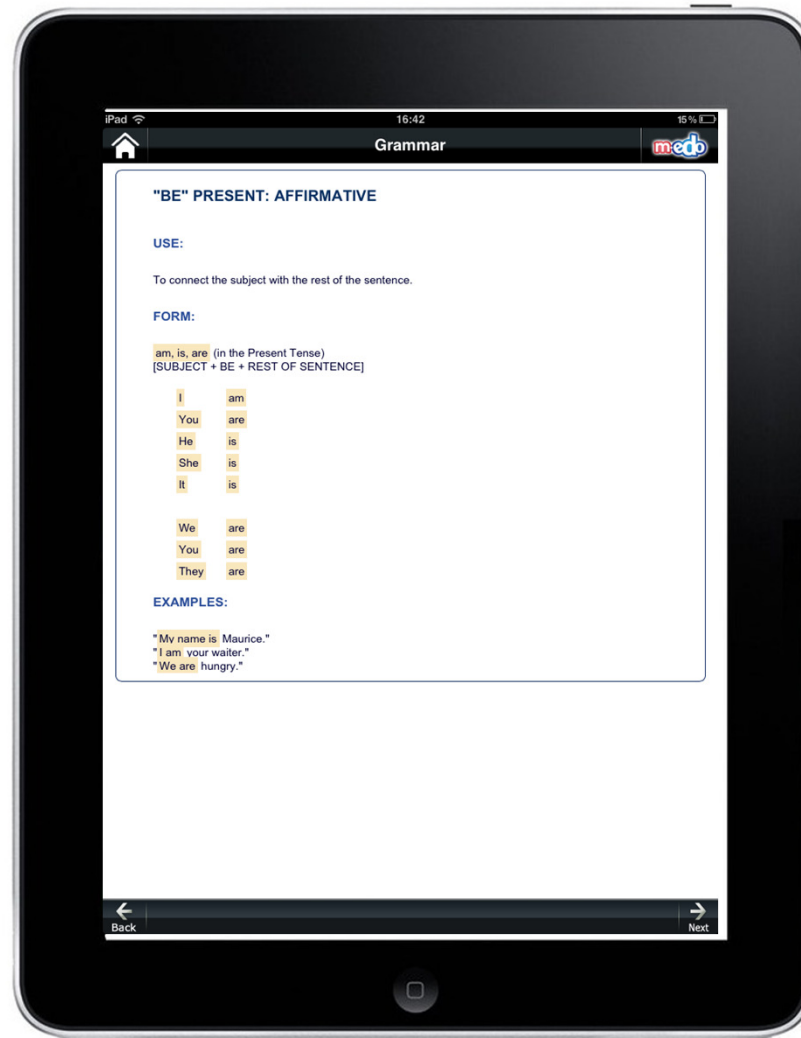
iPad
16:42
15%

Grammar

medo

"BE" PRESENT: AFFIRMATIVE

USE:

To connect the subject with the rest of the sentence.

FORM:

am, is, are (in the Present Tense)
[SUBJECT + BE + REST OF SENTENCE]

| | |
|---|---|
| I | am |
| You | are |
| He | is |
| She | is |
| It | is |
| We | are |
| You | are |
| They | are |

EXAMPLES:

"My name is Maurice."
"I am your waiter."
"We are hungry."

Back

Next